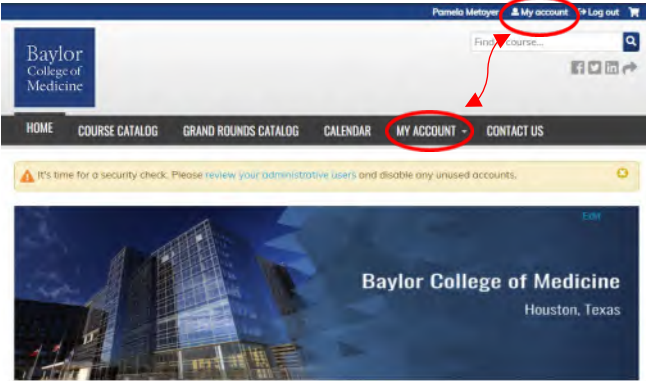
Pamela Metoyer My account Log out

Baylor College of Medicine

Find a course...

HOME COURSE CATALOG GRAND ROUNDS CATALOG CALENDAR MY ACCOUNT CONTACT US

It's time for a security check. Please review your administrative users and disable any unused accounts.

Edit

Baylor College of Medicine

Houston, Texas